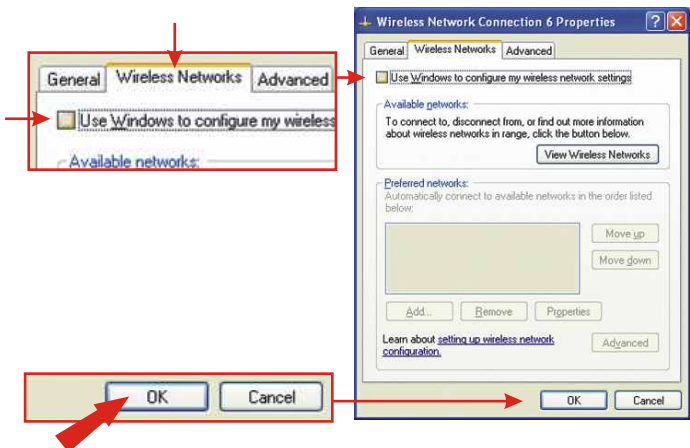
General | Wireless Networks | Advanced

Use Windows to configure my wireless

Available networks:

Wireless Network Connection 6 Properties

?

X

General | Wireless Networks | Advanced

Use Windows to configure my wireless network settings

Available networks:

To connect to, disconnect from, or find out more information about wireless networks in range, click the button below.

View Wireless Networks

Preferred networks:

Automatically connect to available networks in the order listed below:

Move up

Move down

Add...

Remove

Properties

Learn about setting up wireless network configuration.

Advanced

OK

Cancel

OK

Cancel